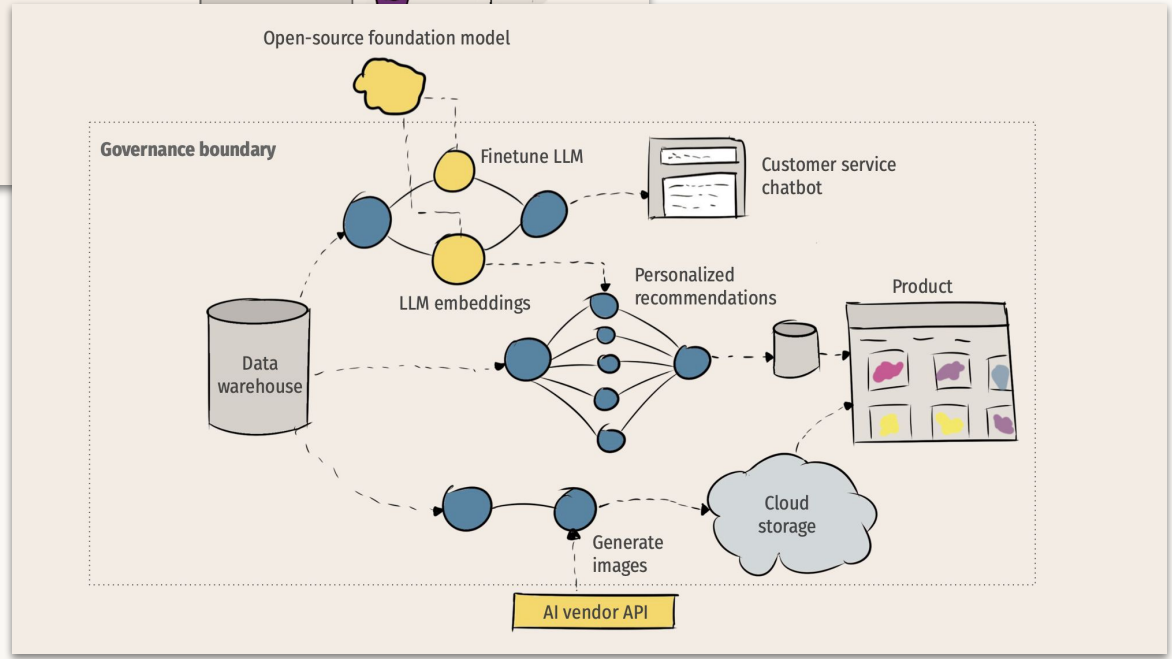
Open-source foundation model

Governance boundary

Finetune LLM

Customer service chatbot

LLM embeddings

Personalized recommendations

Product

Data warehouse

Cloud storage

Generate images

AI vendor API